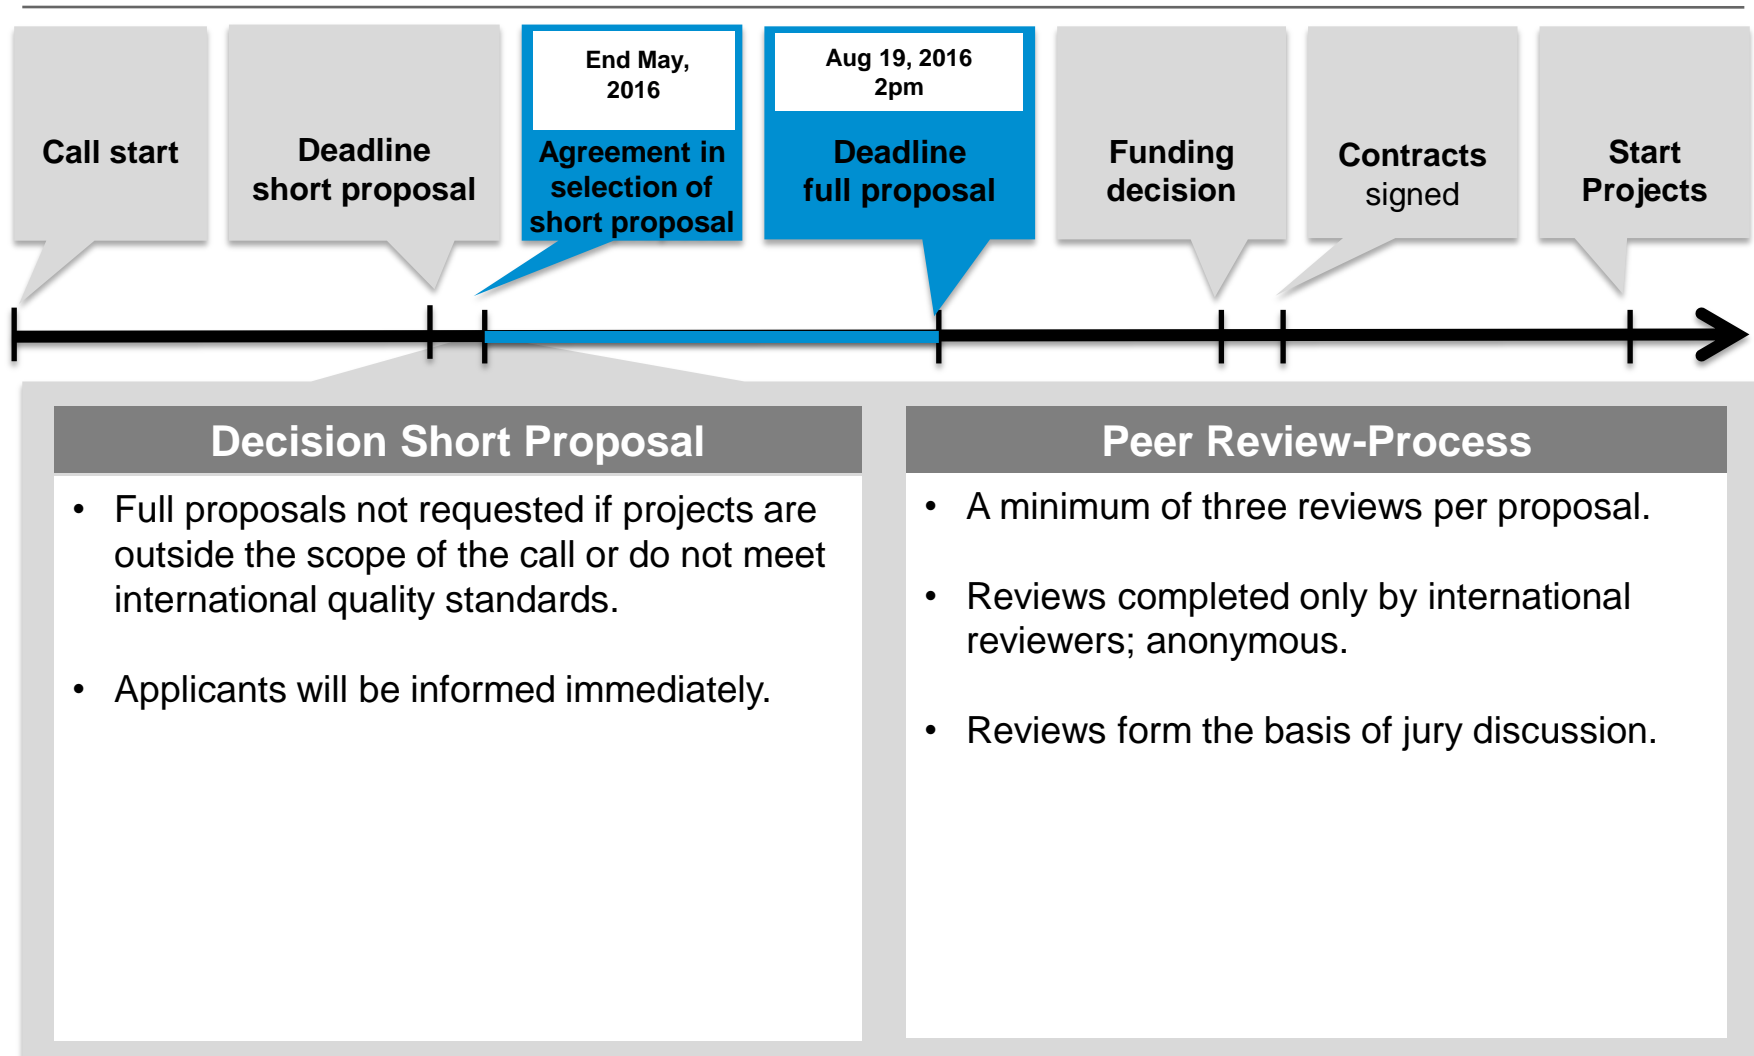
Call start

Deadline short proposal

End May, 2016

Agreement in selection of short proposal

Aug 19, 2016 2pm

Deadline full proposal

Funding decision

Contracts signed

Start Projects

Decision Short Proposal

• Full proposals not requested if projects are outside the scope of the call or do not meet international quality standards.

• Applicants will be informed immediately.

Peer Review-Process

• A minimum of three reviews per proposal.

• Reviews completed only by international reviewers; anonymous.

• Reviews form the basis of jury discussion.